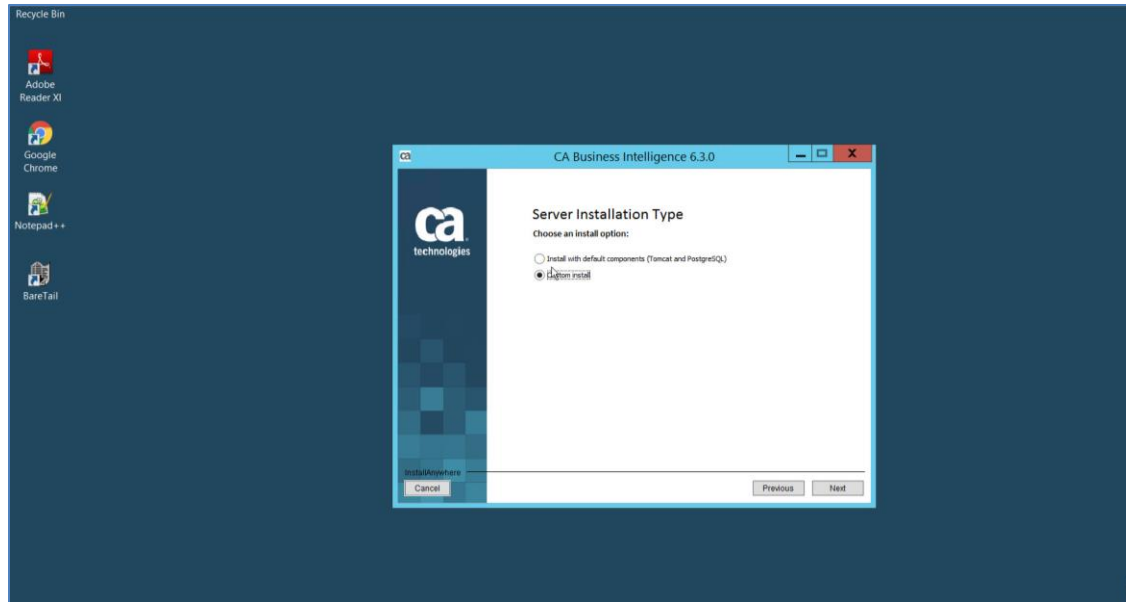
Recycle Bin

Adobe Reader XI

Google Chrome

Notepad++

BareTail

CA Business Intelligence 6.3.0

ca technologies

Server Installation Type

Choose an install option:

Install with default components (Tomcat and PostgreSQL)

Custom install

InstallAnywhere

Cancel

Previous

Next